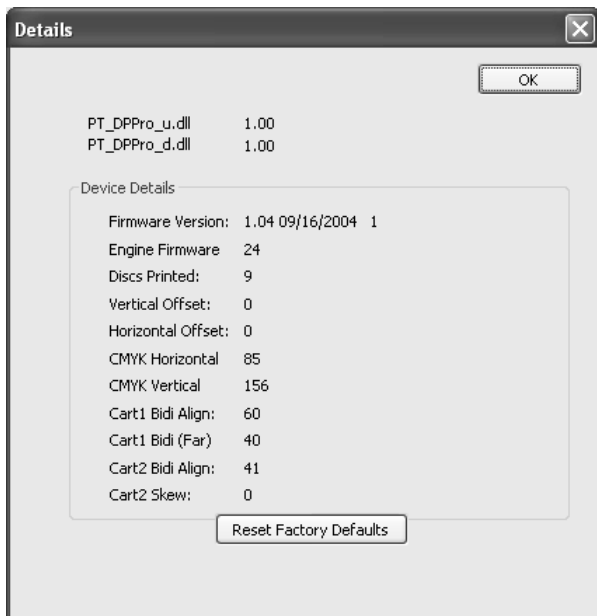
Details

OK

PT_DPPro_u.dll 1.00
PT_DPPro_d.dll 1.00

Device Details

| | |
|---|---|
| Firmware Version: | 1.04 09/16/2004 1 |
| Engine Firmware | 24 |
| Discs Printed: | 9 |
| Vertical Offset: | 0 |
| Horizontal Offset: | 0 |
| CMYK Horizontal | 85 |
| CMYK Vertical | 156 |
| Cart1 Bidi Align: | 60 |
| Cart1 Bidi (Far) | 40 |
| Cart2 Bidi Align: | 41 |
| Cart2 Skew: | 0 |

Reset Factory Defaults